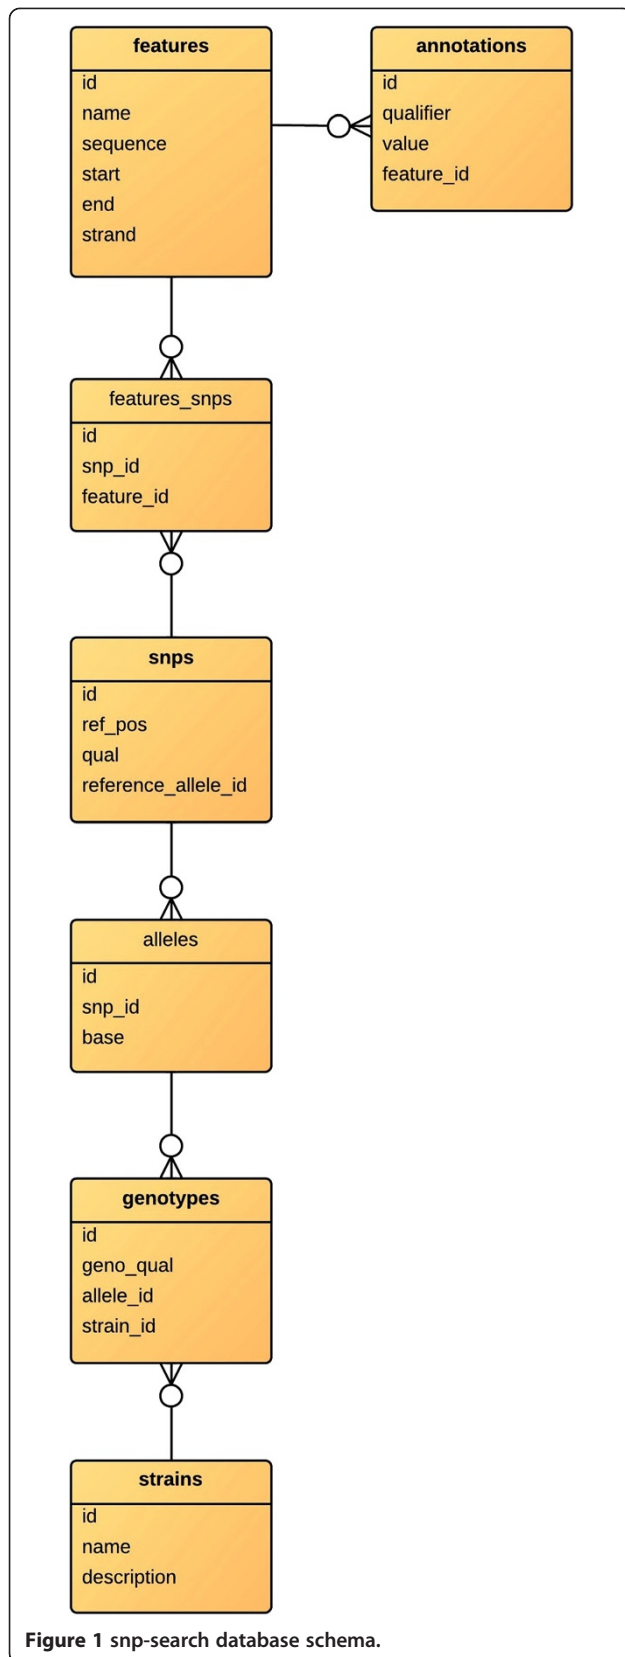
features
id
name
sequence
start
end
strand

annotations
id
qualifier
value
feature_id

features_snps
id
snp_id
feature_id

snps
id
ref_pos
qual
reference_allele_id

alleles
id
snp_id
base

genotypes
id
geno_qual
allele_id
strain_id

strains
id
name
description

Figure 1 snp-search database schema.